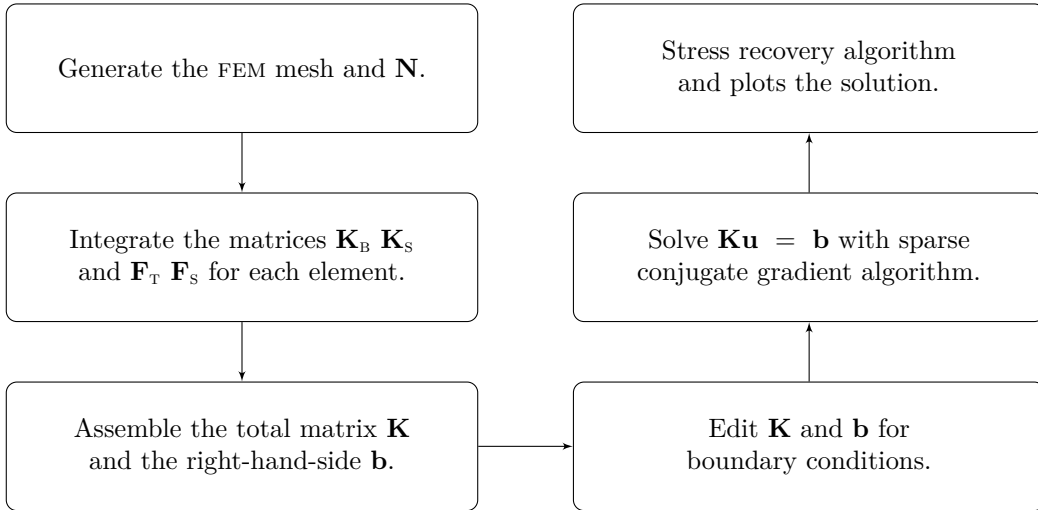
Generate the FEM mesh and $\mathbf{N}$.

Integrate the matrices $\mathbf{K}_{\mathrm{B}}$ $\mathbf{K}_{\mathrm{S}}$ and $\mathbf{F}_{\mathrm{T}}$ $\mathbf{F}_{\mathrm{S}}$ for each element.

Assemble the total matrix $\mathbf{K}$ and the right-hand-side $\mathbf{b}$.

Edit $\mathbf{K}$ and $\mathbf{b}$ for boundary conditions.

Solve $\mathbf{Ku} = \mathbf{b}$ with sparse conjugate gradient algorithm.

Stress recovery algorithm and plots the solution.